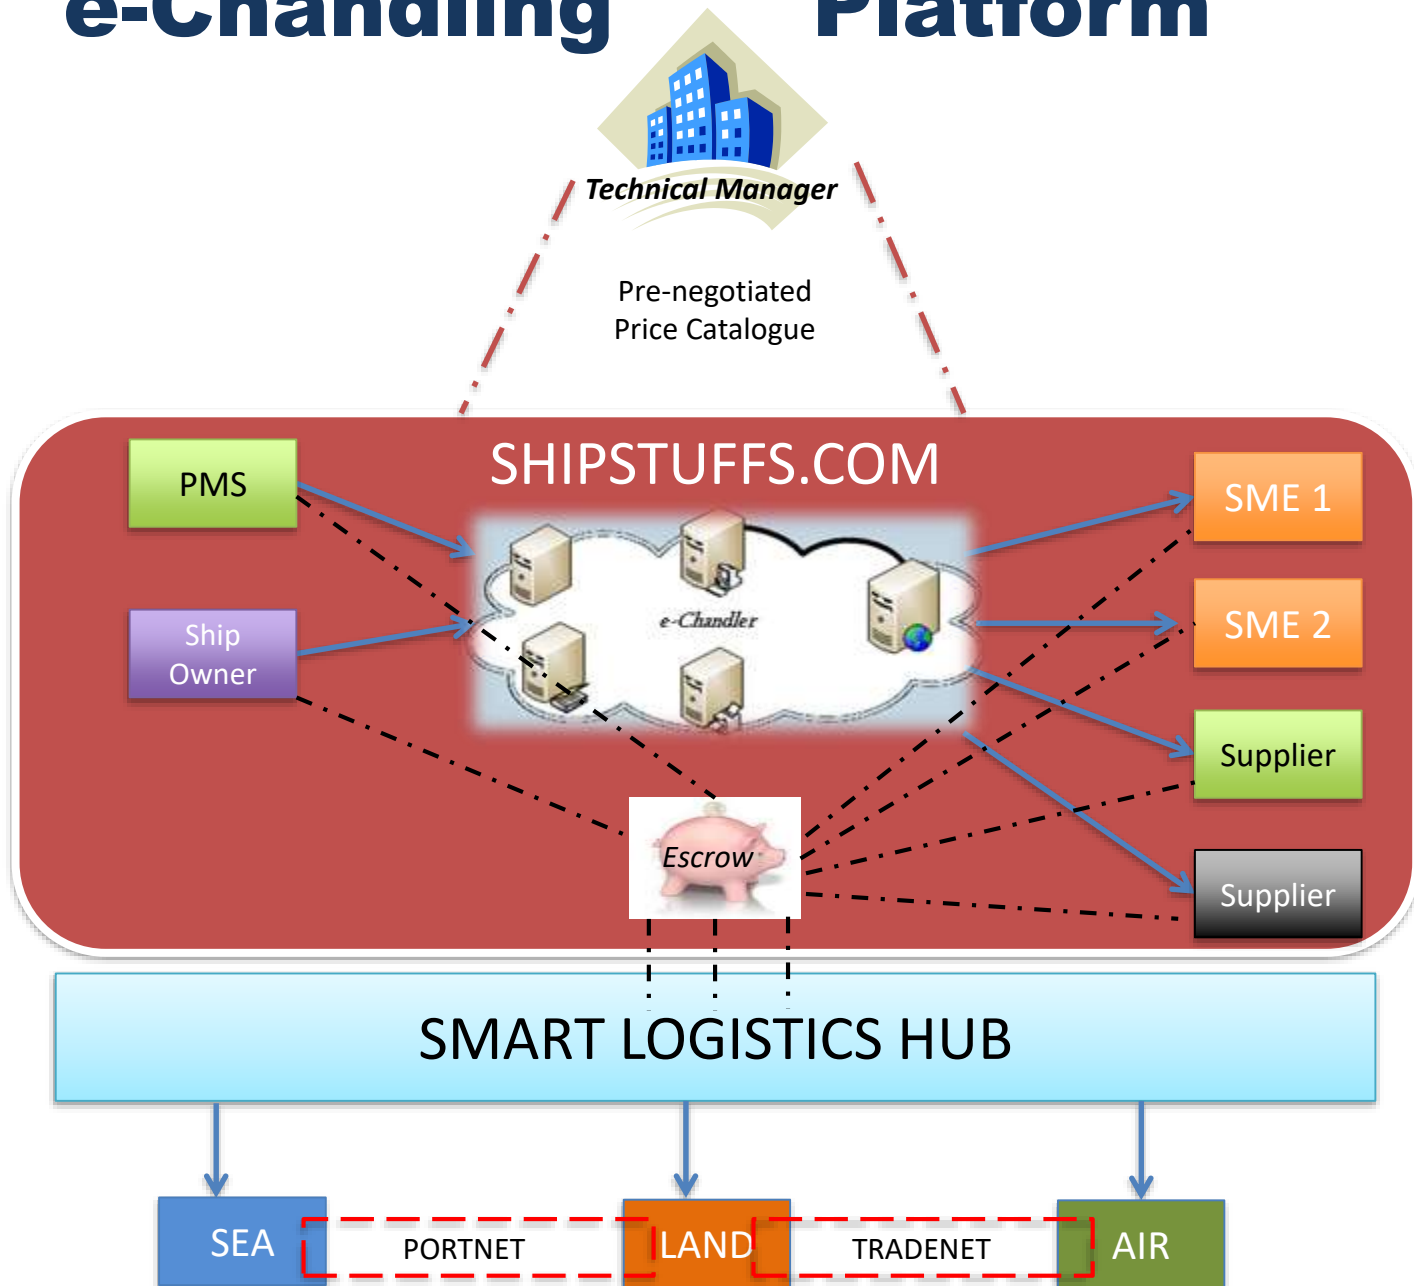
e-Chandling Platform

Technical Manager

Pre-negotiated Price Catalogue

SHIPSTUFFS.COM

PMS

Ship Owner

e-Chandler

SME 1

SME 2

Supplier

Supplier

Escrow

SMART LOGISTICS HUB

SEA

PORTNET

LAND

TRADENET

AIR